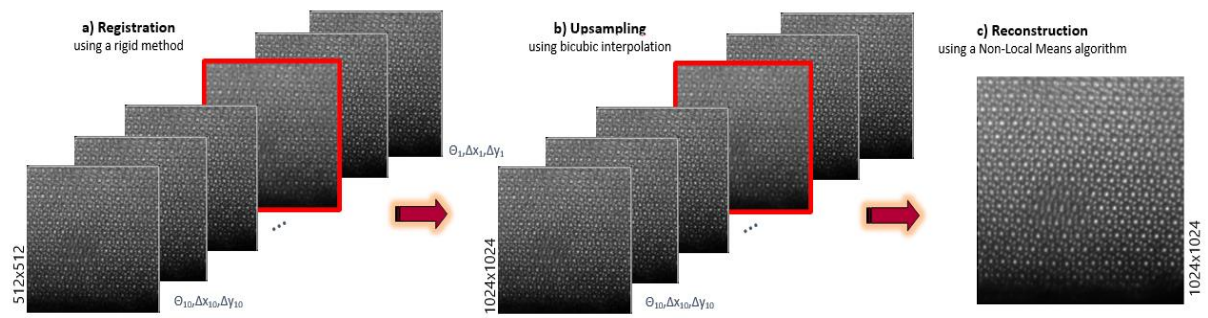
a) Registration
using a rigid method

$\Theta_1,\Delta x_1,\Delta y_1$

...

512x512

$\Theta_{10},\Delta x_{10},\Delta y_{10}$

b) Upsampling
using bicubic interpolation

...

1024x1024

$\Theta_{10},\Delta x_{10},\Delta y_{10}$

c) Reconstruction
using a Non-Local Means algorithm

1024x1024